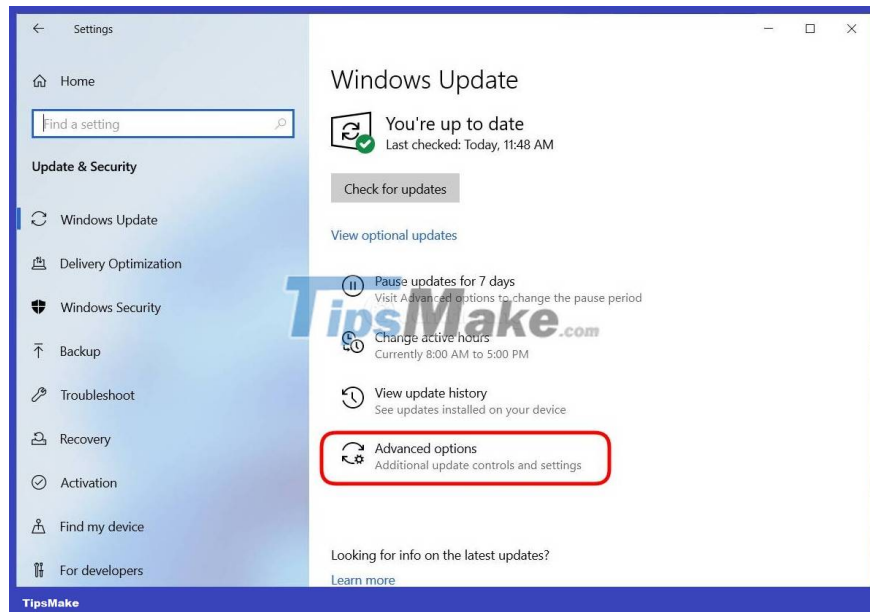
Settings

Home

Find a setting

Update & Security

Windows Update

Delivery Optimization

Windows Security

Backup

Troubleshoot

Recovery

Activation

Find my device

For developers

Windows Update

You're up to date
Last checked: Today, 11:48 AM

Check for updates

View optional updates

Pause updates for 7 days
Visit Advanced options to change the pause period

Change active hours
Currently 8:00 AM to 5:00 PM

View update history
See updates installed on your device

Advanced options
Additional update controls and settings

Looking for info on the latest updates?

Learn more

TipsMake.com

TipsMake